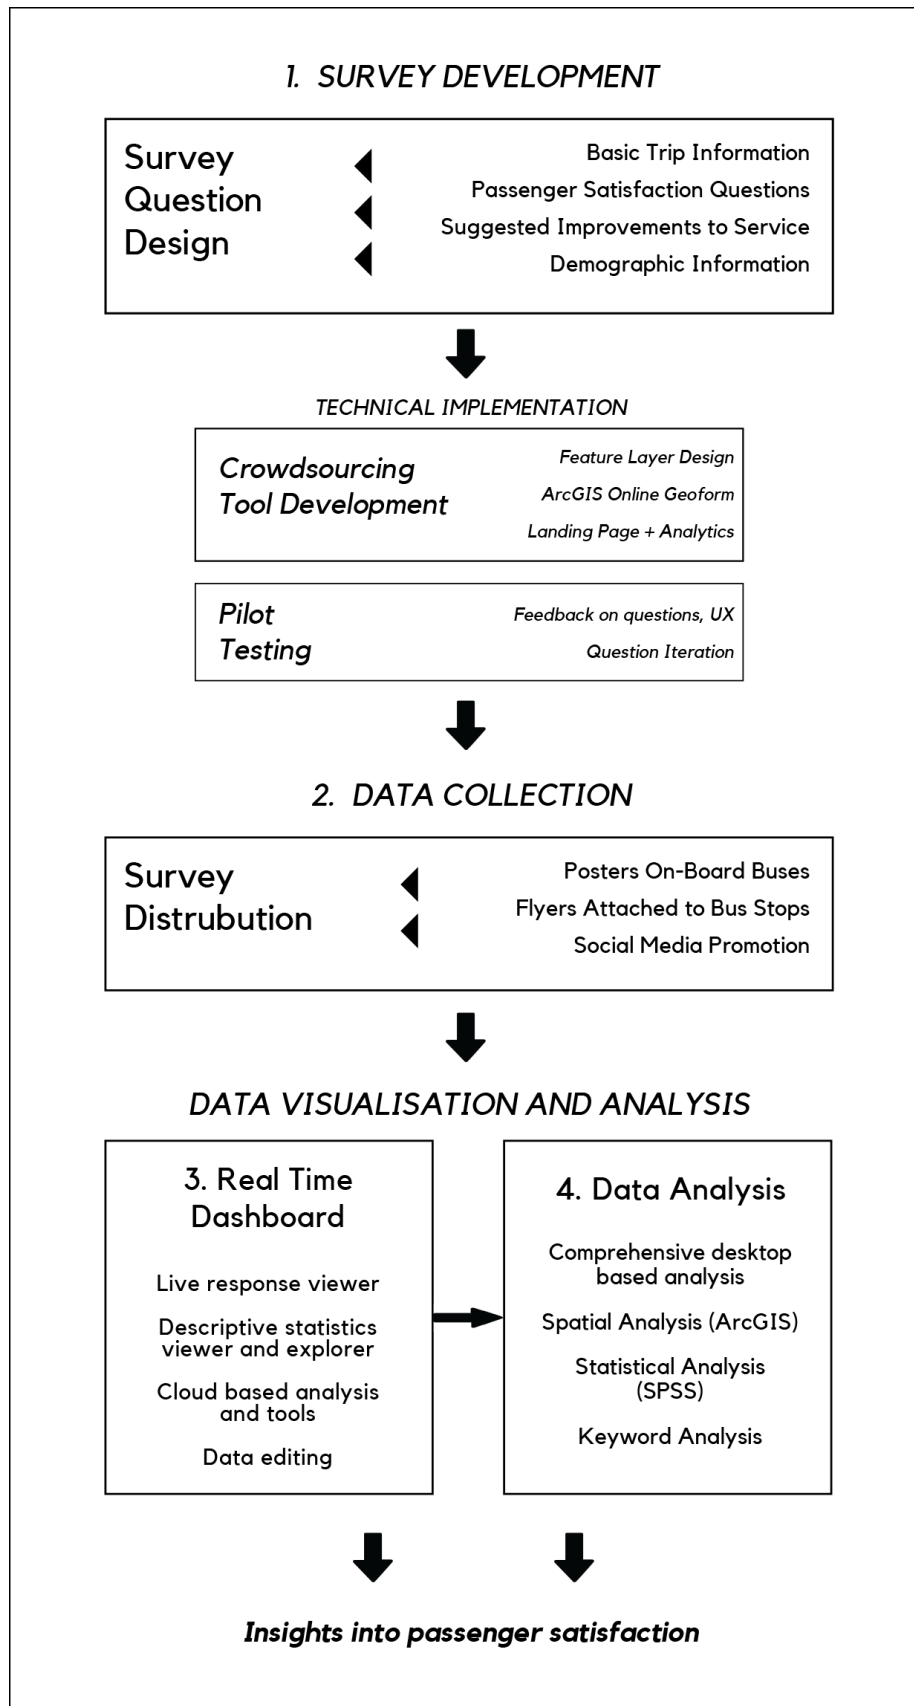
1. SURVEY DEVELOPMENT

Survey Question Design

Basic Trip Information
Passenger Satisfaction Questions
Suggested Improvements to Service
Demographic Information

TECHNICAL IMPLEMENTATION

Crowdsourcing Tool Development

Feature Layer Design
ArcGIS Online Geoform
Landing Page + Analytics

Pilot Testing

Feedback on questions, UX
Question Iteration

2. DATA COLLECTION

Survey Distrubution

Posters On-Board Buses
Flyers Attached to Bus Stops
Social Media Promotion

DATA VISUALISATION AND ANALYSIS

3. Real Time Dashboard

Live response viewer
Descriptive statistics viewer and explorer
Cloud based analysis and tools
Data editing

4. Data Analysis

Comprehensive desktop based analysis
Spatial Analysis (ArcGIS)
Statistical Analysis (SPSS)
Keyword Analysis

Insights into passenger satisfaction